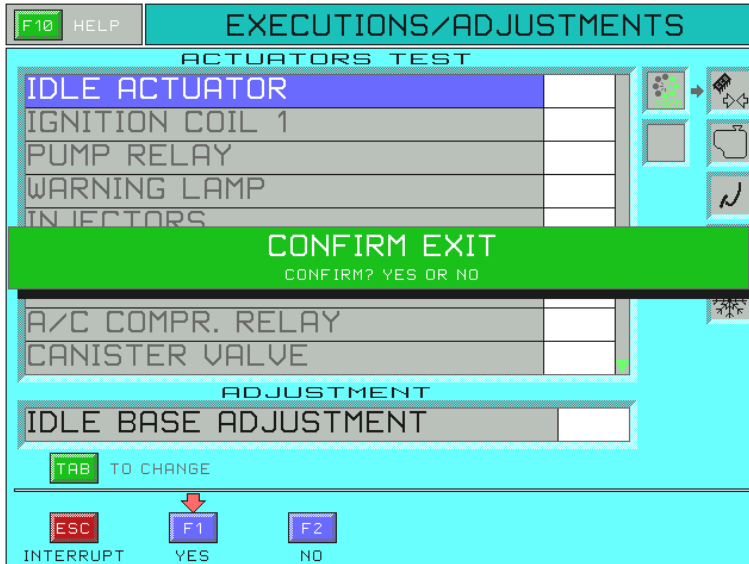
F10 HELP

EXECUTIONS/ADJUSTMENTS

ACTUATORS TEST

IDLE ACTUATOR
IGNITION COIL 1
PUMP RELAY
WARNING LAMP
INJECTORS

CONFIRM EXIT
CONFIRM? YES OR NO

A/C COMPR. RELAY
CANISTER VALVE

ADJUSTMENT

IDLE BASE ADJUSTMENT

TAB TO CHANGE

ESC INTERRUPT
F1 YES
F2 NO